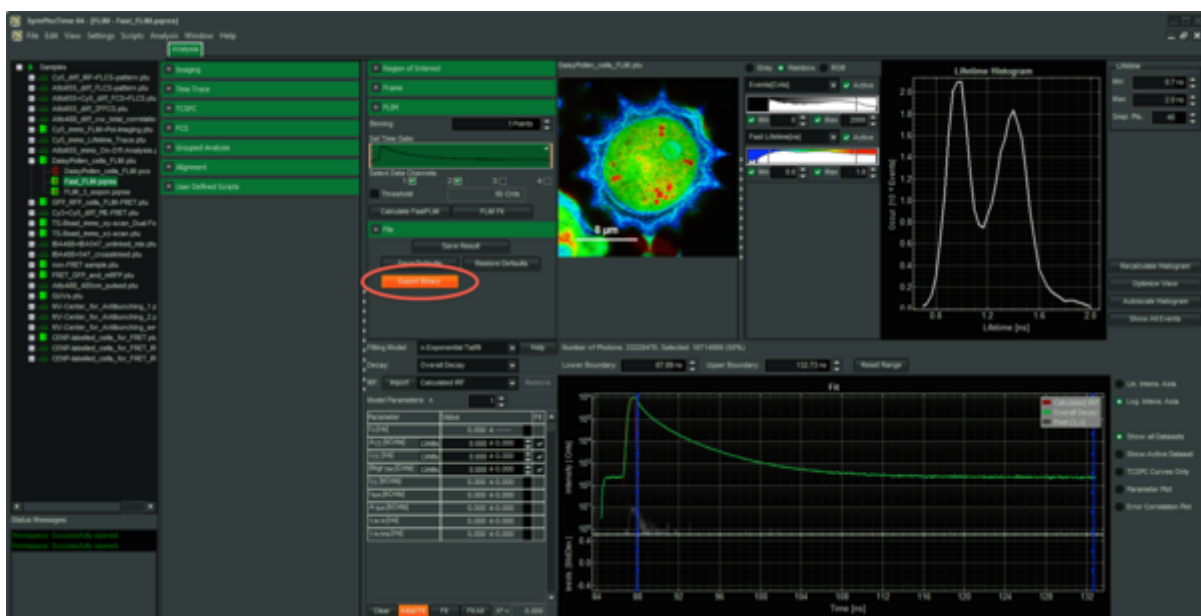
SymPhoTime 64 - [FLIM - Fast_FLIM.pqres]

File Edit View Settings Scripts Analysis Window Help

Analysis

Samples
Cy5_diff_IRF+FLCS-pattern.ptu
Atto655_diff_FLCS-pattern.ptu
Atto655+Cy5_diff_FCS+FLCS.ptu
Atto655_diff_2FFCS.ptu
Atto488_diff_cw_total_correlatio
Cy5_immo_FLIM+Pol-Imaging.ptu
Cy5_immo_Lifetime_Trace.ptu
Atto655_immo_On-Off-Analysis.p
DaisyPollen_cells_FLIM.ptu
DaisyPollen_cells_FLIM.pcs
Fast_FLIM.pqres
FLIM_3_expon.pqres
GFP_RFP_cells_FLIM-FRET.ptu
Cy3+Cy5_diff_PIE-FRET.ptu
TS-Bead_immo_xy-scan_Dual-Fo
TS-Bead_immo_xz-scan.ptu
BA488+BA547_unlinked_mix.ptu
BA488+547_crosslinked.ptu
con-FRET sample.ptu
FRET_GFP_and_mRFP.ptu
Atto488_485nm_pulsed.ptu
GUVs.ptu
NV-Center_for_Antibunching_1.p
NV-Center_for_Antibunching_2.p
NV-Center_for_Antibunching_ser
CENP-labeled_cells_for_FRET.pt
CENP-labeled_cells_for_FRET_IR
CENP-labeled_cells_for_FRET_IR

Status Messages
Workspace: Successfully opened
Workspace: Successfully opened

Imaging
Time Trace
TCSPC
FCS
Grouped Analysis
Alignment
User Defined Scripts

Region of Interest
Frame
FLIM
Binning 1 Points
Set Time Gate
Select Data Channels
1 2 3 4
Threshold 50 Cnts
Calculate FastFLIM FLIM Fit
File
Save Result
Save Defaults Restore Defaults
Export Binary

DaisyPollen_cells_FLIM.ptu
6 µm

Gray Rainbow RGB
Events[Cnts] Active
Min 0 Max 2000
Fast Lifetime[ns] Active
Min 0.8 Max 1.6

Lifetime Histogram
Occur. [10^3 Events]
2.0 1.8 1.6 1.4 1.2 1.0 0.8 0.6 0.4 0.2
0.8 1.2 1.6 2.0
Lifetime [ns]

Lifetime
Min 0.7 ns
Max 2.0 ns
Smpl. Pts. 40

Recalculate Histogram
Optimize View
Autoscale Histogram
Show All Events

Fitting Model n-Exponential Tailfit Help
Decay Overall Decay
IRF Import Calculated IRF Remove
Model Parameters n 1

| Parameter | Value | Fit |
|---|---|---|
| $\tau_1$[ns] | 0.000 ± ----- | |
| $A_{1s}$ [kCnts] Limits | 0.000 ± 0.000 | |
| $t_{01}$ [ns] Limits | 0.000 ± 0.000 | |
| Bkgr.tail [kCnts] Limits | 0.000 ± 0.000 | |
| $I_{1s}$ [kCnts] | 0.000 ± 0.000 | |
| $I_{Bkgr}$ [kCnts] | 0.000 ± 0.000 | |
| $A_{Bkgr}$ [kCnts] | 0.000 ± 0.000 | |
| $\tau_{Av.Int}$ [ns] | 0.000 ± 0.000 | |
| $\tau_{Av.Amp}$ [ns] | 0.000 ± 0.000 | |

Clear Initial Fit Fit Fit All $\chi^2$ = 0.000

Number of Photons: 33226476, Selected: 16714888 (50%)
Lower Boundary 87.09 ns Upper Boundary 132.73 ns Reset Range

Fit
Calculated IRF
Overall Decay
Fast (1,2)
Intensity [Cnts]
resid. [StdDev]
84 88 92 96 100 104 108 112 116 120 124 128 132
Time [ns]

Lin. Intens. Axis
Log. Intens. Axis
Show all Datasets
Show Active Dataset
TCSPC Curves Only
Parameter Plot
Error Correlation Plot